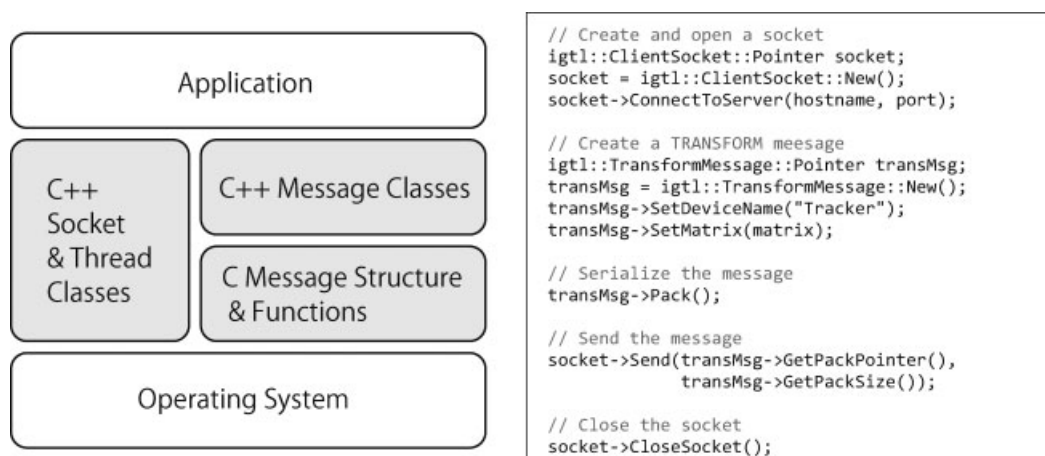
Application

C++ Socket & Thread Classes

C++ Message Classes

C Message Structure & Functions

Operating System

// Create and open a socket
igtl::ClientSocket::Pointer socket;
socket = igtl::ClientSocket::New();
socket->ConnectToServer(hostname, port);

// Create a TRANSFORM meesage
igtl::TransformMessage::Pointer transMsg;
transMsg = igtl::TransformMessage::New();
transMsg->SetDeviceName("Tracker");
transMsg->SetMatrix(matrix);

// Serialize the message
transMsg->Pack();

// Send the message
socket->Send(transMsg->GetPackPointer(),
          transMsg->GetPackSize());

// Close the socket
socket->CloseSocket();